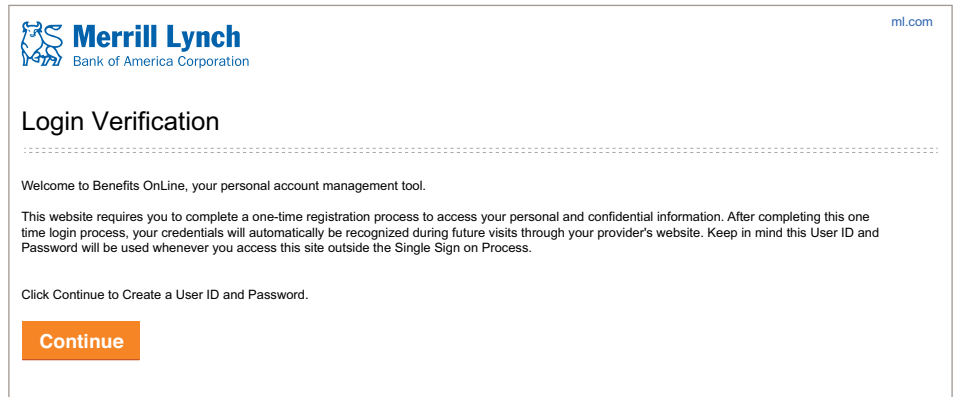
Merrill Lynch
Bank of America Corporation

ml.com

Login Verification

Welcome to Benefits OnLine, your personal account management tool.

This website requires you to complete a one-time registration process to access your personal and confidential information. After completing this one time login process, your credentials will automatically be recognized during future visits through your provider's website. Keep in mind this User ID and Password will be used whenever you access this site outside the Single Sign on Process.

Click Continue to Create a User ID and Password.

Continue